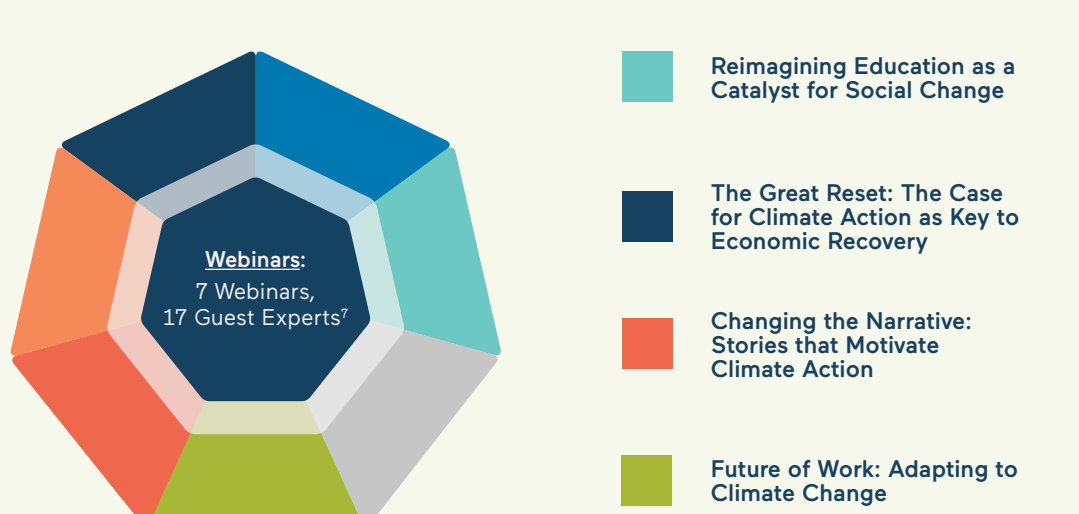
Webinars:
7 Webinars,
17 Guest Experts$^7$

Reimagining Education as a Catalyst for Social Change

The Great Reset: The Case for Climate Action as Key to Economic Recovery

Changing the Narrative: Stories that Motivate Climate Action

Future of Work: Adapting to Climate Change